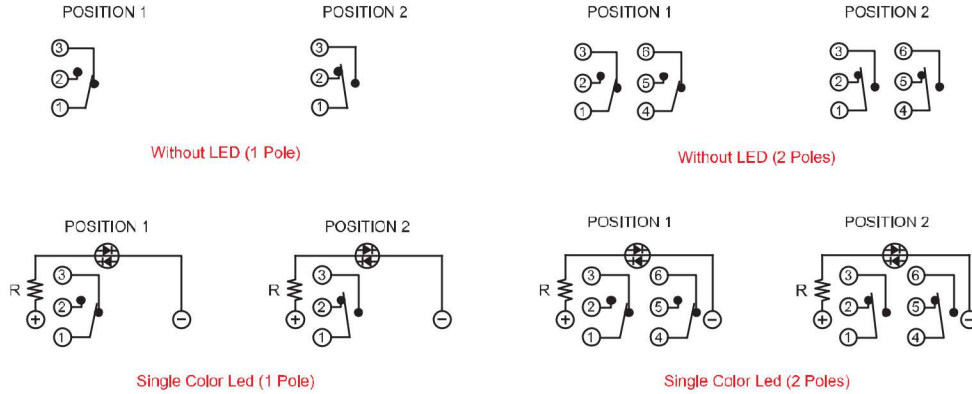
POSITION 1

3
2
1

POSITION 2

3
2
1

Without LED (1 Pole)

POSITION 1

3
2
1
6
5
4

POSITION 2

3
2
1
6
5
4

Without LED (2 Poles)

POSITION 1

R
+
3
2
1
−

POSITION 2

R
+
3
2
1
−

Single Color Led (1 Pole)

POSITION 1

R
+
3
2
1
6
5
4
−

POSITION 2

R
+
3
2
1
6
5
4
−

Single Color Led (2 Poles)